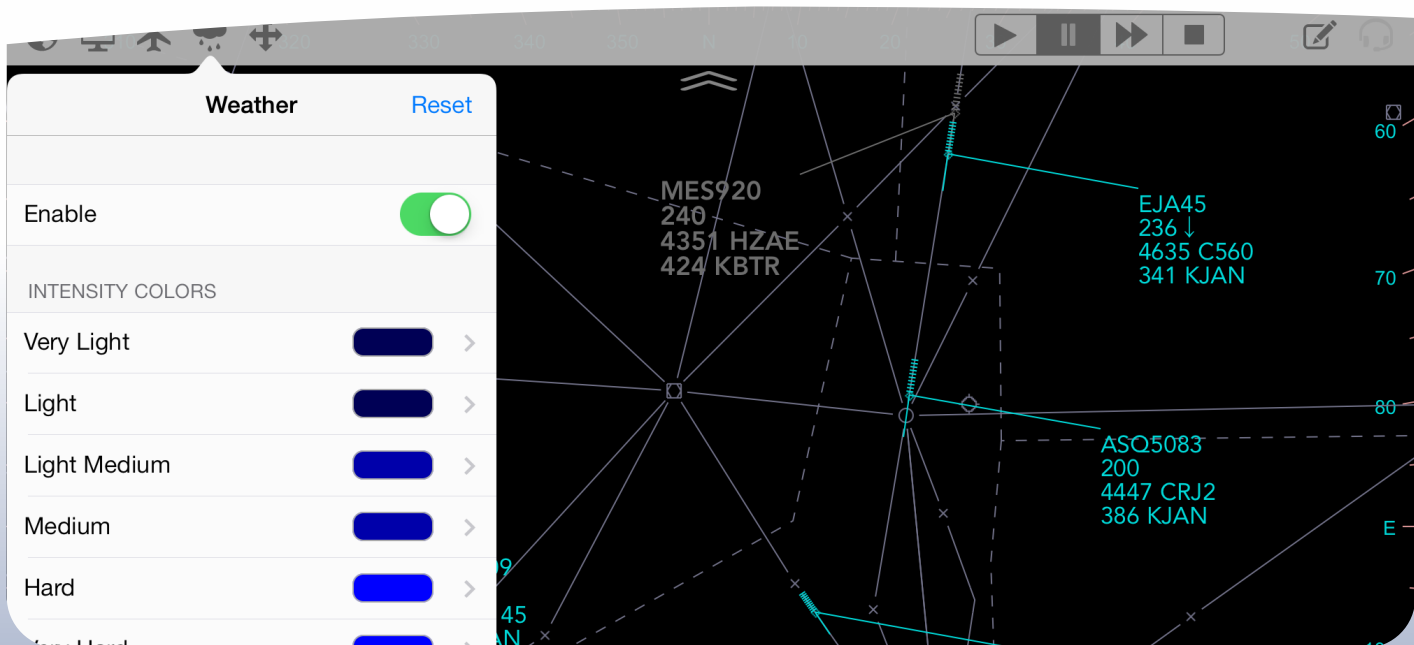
320 330 340 350 N 10 20

Weather
Reset

Enable

INTENSITY COLORS

Very Light

Light

Light Medium

Medium

Hard

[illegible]

MES920
240
4351 HZAE
424 KBTR

EJA45
236 ↓
4635 C560
341 KJAN

ASQ5083
200
4447 CRJ2
386 KJAN

60
70
80
E

09
45
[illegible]